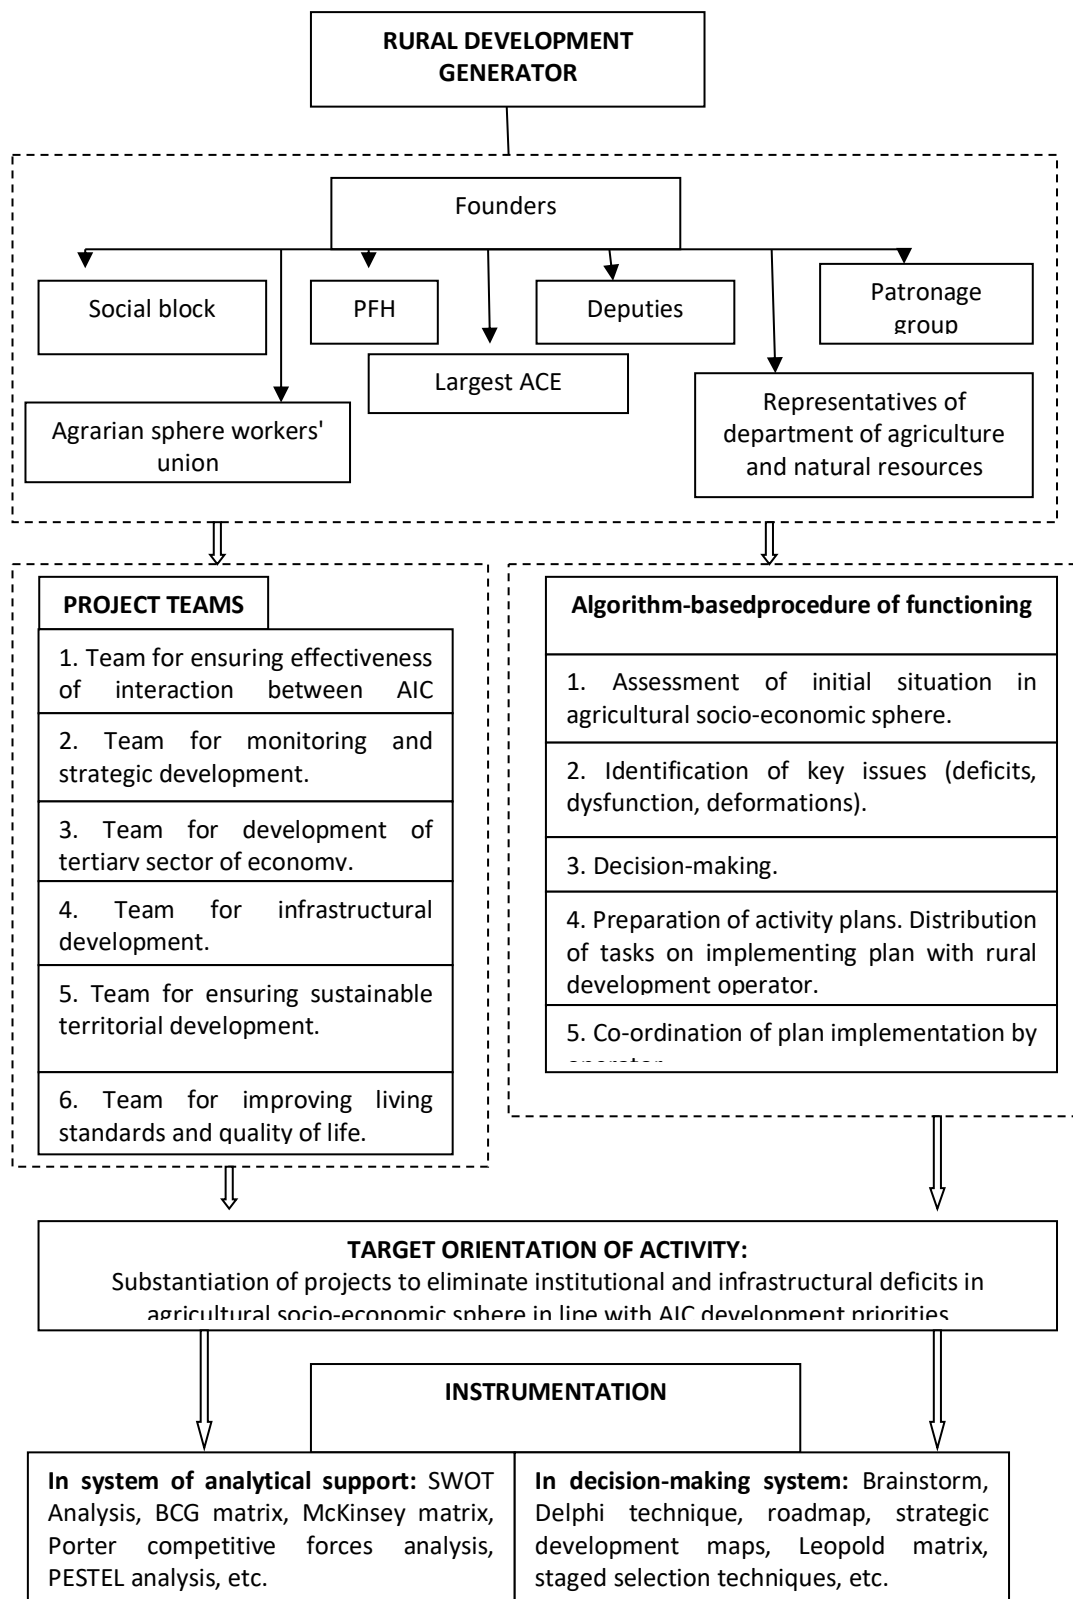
RURAL DEVELOPMENT GENERATOR

Founders

Social block

PFH

Deputies

Patronage group

Largest ACE

Agrarian sphere workers' union

Representatives of department of agriculture and natural resources

PROJECT TEAMS

1. Team for ensuring effectiveness of interaction between AIC

2. Team for monitoring and strategic development.

3. Team for development of tertiary sector of economy.

4. Team for infrastructural development.

5. Team for ensuring sustainable territorial development.

6. Team for improving living standards and quality of life.

Algorithm-basedprocedure of functioning

1. Assessment of initial situation in agricultural socio-economic sphere.

2. Identification of key issues (deficits, dysfunction, deformations).

3. Decision-making.

4. Preparation of activity plans. Distribution of tasks on implementing plan with rural development operator.

5. Co-ordination of plan implementation by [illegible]

TARGET ORIENTATION OF ACTIVITY:
Substantiation of projects to eliminate institutional and infrastructural deficits in agricultural socio-economic sphere in line with AIC development priorities

INSTRUMENTATION

In system of analytical support: SWOT Analysis, BCG matrix, McKinsey matrix, Porter competitive forces analysis, PESTEL analysis, etc.

In decision-making system: Brainstorm, Delphi technique, roadmap, strategic development maps, Leopold matrix, staged selection techniques, etc.